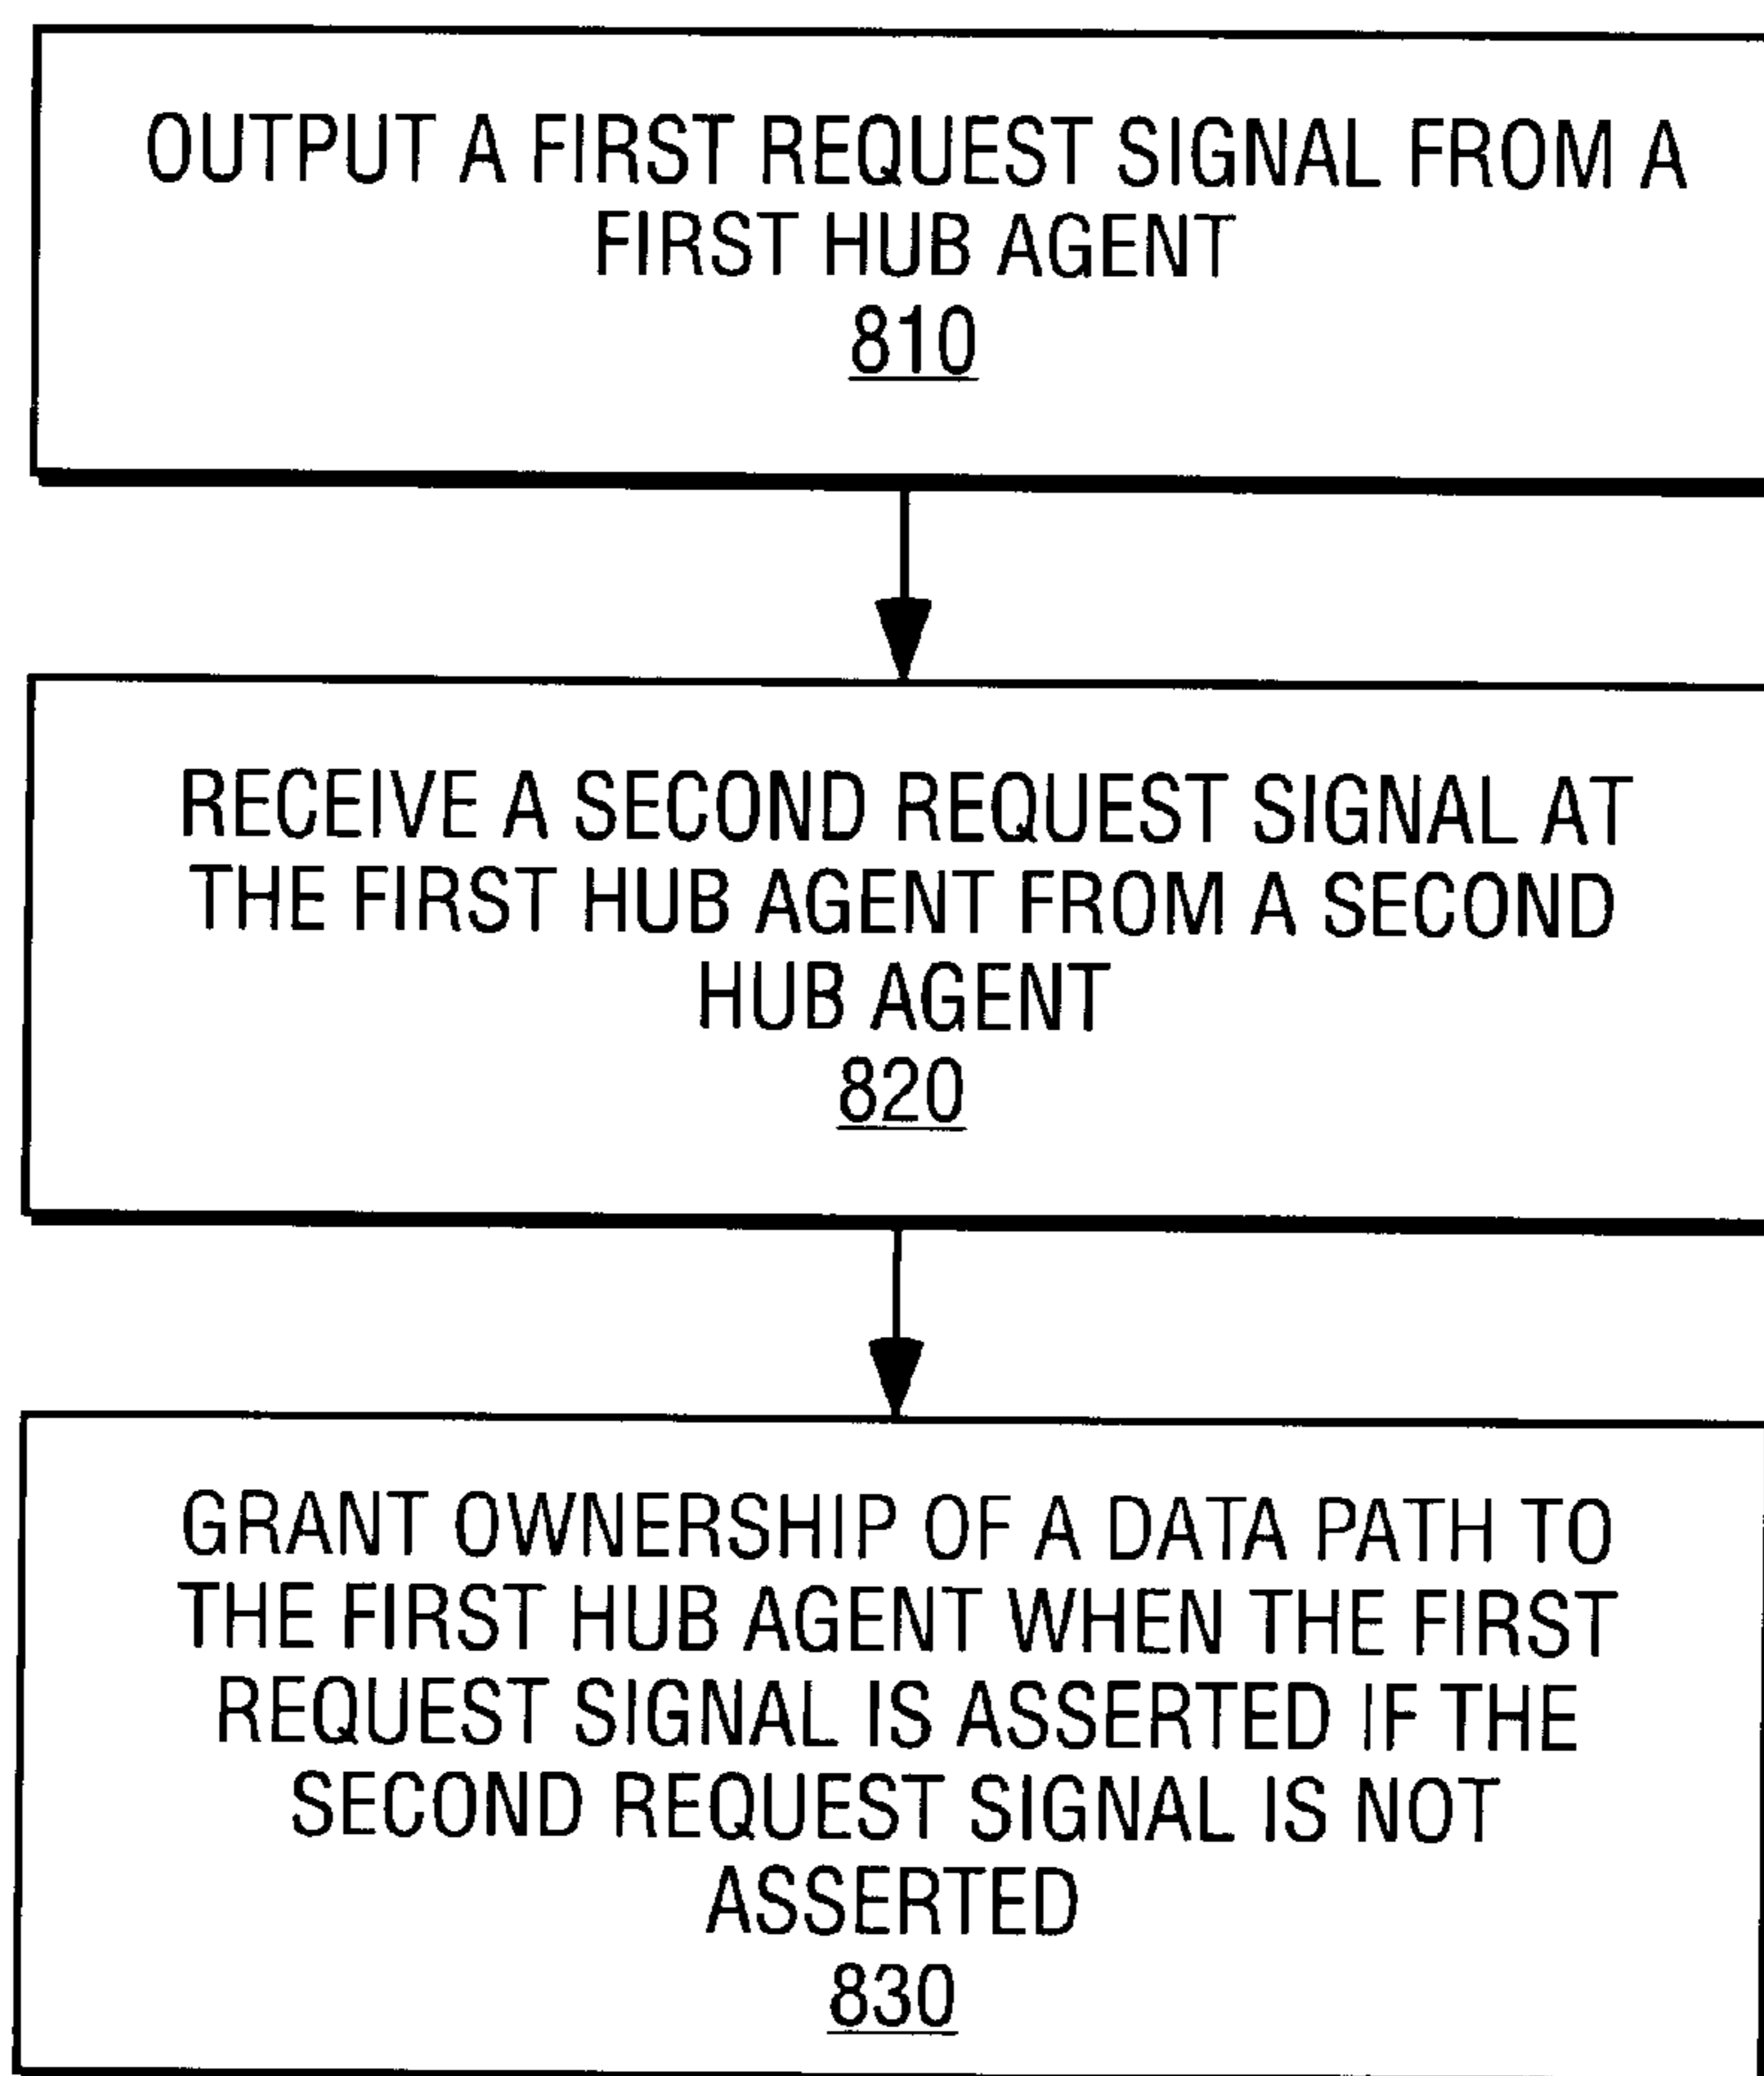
OUTPUT A FIRST REQUEST SIGNAL FROM A FIRST HUB AGENT
810

RECEIVE A SECOND REQUEST SIGNAL AT THE FIRST HUB AGENT FROM A SECOND HUB AGENT
820

GRANT OWNERSHIP OF A DATA PATH TO THE FIRST HUB AGENT WHEN THE FIRST REQUEST SIGNAL IS ASSERTED IF THE SECOND REQUEST SIGNAL IS NOT ASSERTED
830